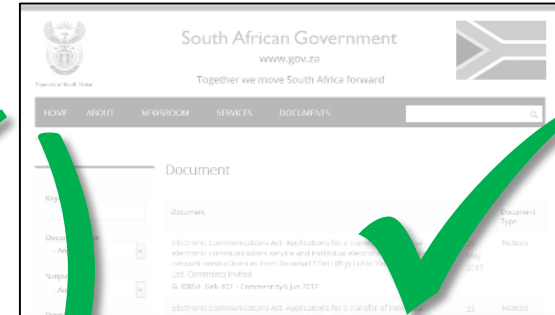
Republic of South Africa

South African Government
www.gov.za
Together we move South Africa forward

HOME ABOUT NEWSROOM SERVICES DOCUMENTS

Document

Key

Document
- An

Subject
- An

| Document | | Document Type |
|---|---|---|
| Electronic Communications Act: Applications for a transfer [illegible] electronic communications service and individual electronic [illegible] network service licences from Sentech (Pty) Ltd to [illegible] Ltd. Comments invited G 40864 GeN 407 - Comment by 6 Jun 2017 | 23 May 2017 | Notices |
| Electronic Communications Act: Applications for a transfer of indiv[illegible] | 23 | Notices |